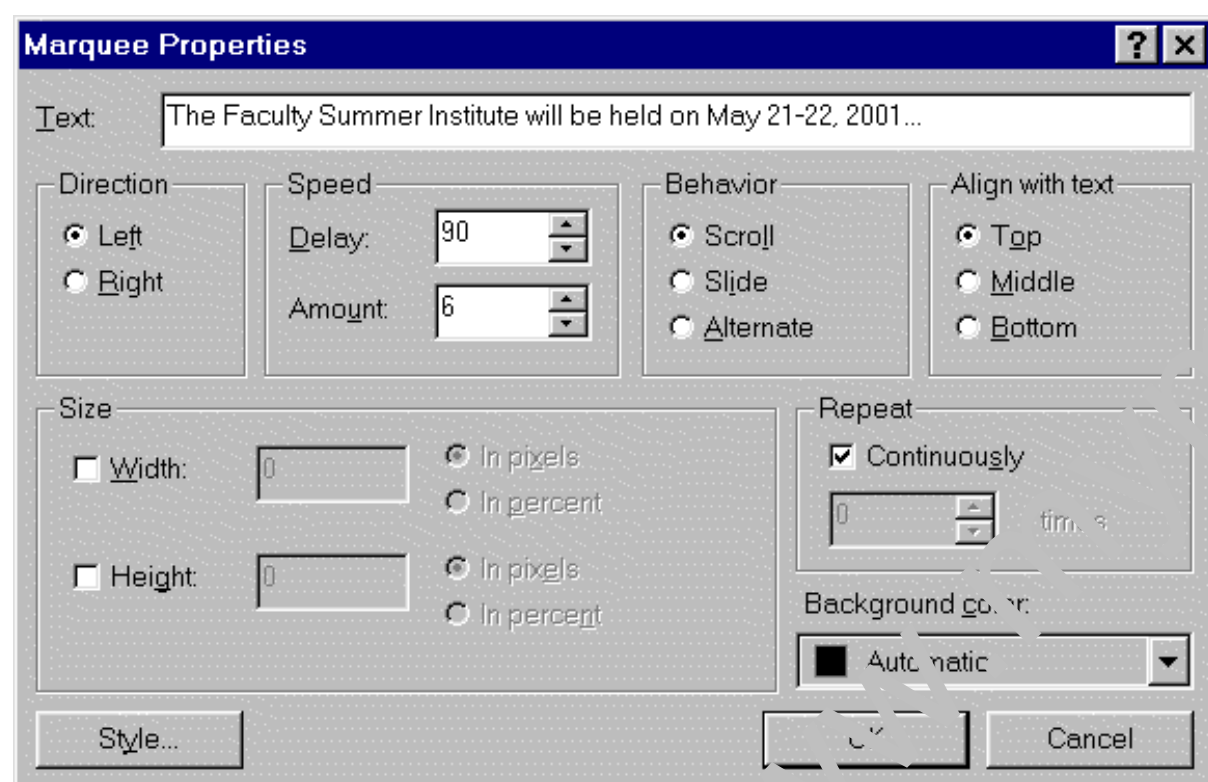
Marquee Properties

? X

Text: The Faculty Summer Institute will be held on May 21-22, 2001...

Direction
Left
Right

Speed
Delay: 90
Amount: 6

Behavior
Scroll
Slide
Alternate

Align with text
Top
Middle
Bottom

Size
Width: 0
In pixels
In percent
Height: 0
In pixels
In percent

Repeat
Continuously
0 tim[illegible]s

Background co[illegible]r:
Auto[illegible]matic

Style...
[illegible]
Cancel